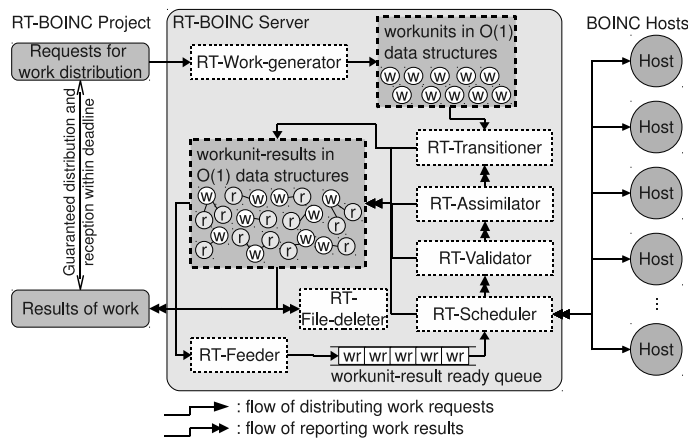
RT-BOINC Project

RT-BOINC Server

BOINC Hosts

Requests for work distribution

RT-Work-generator

workunits in O(1) data structures

w w w w w
w w w w w

Guaranteed distribution and reception within deadline

RT-Transitioner

workunit-results in O(1) data structures

r w w r w
r r w r r w
r w r r w
w r r w
w r w w

RT-Assimilator

RT-Validator

Results of work

RT-File-deleter

RT-Scheduler

RT-Feeder

wr wr wr wr wr

workunit-result ready queue

Host

Host

Host

Host

Host

⋮

Host

: flow of distributing work requests

: flow of reporting work results